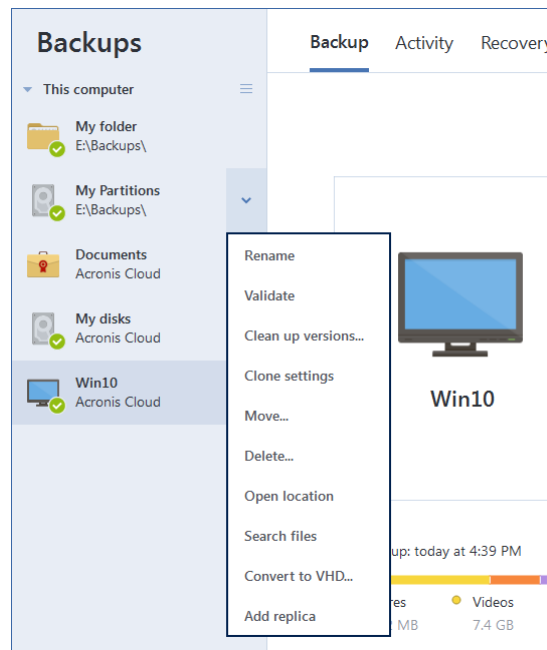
Backups

Backup Activity Recovery

This computer

My folder
E:\Backups\

My Partitions
E:\Backups\

Documents
Acronis Cloud

My disks
Acronis Cloud

Win10
Acronis Cloud

Rename
Validate
Clean up versions...
Clone settings
Move...
Delete...
Open location
Search files
Convert to VHD...
Add replica

Win10

up: today at 4:39 PM

res
MB

Videos
7.4 GB